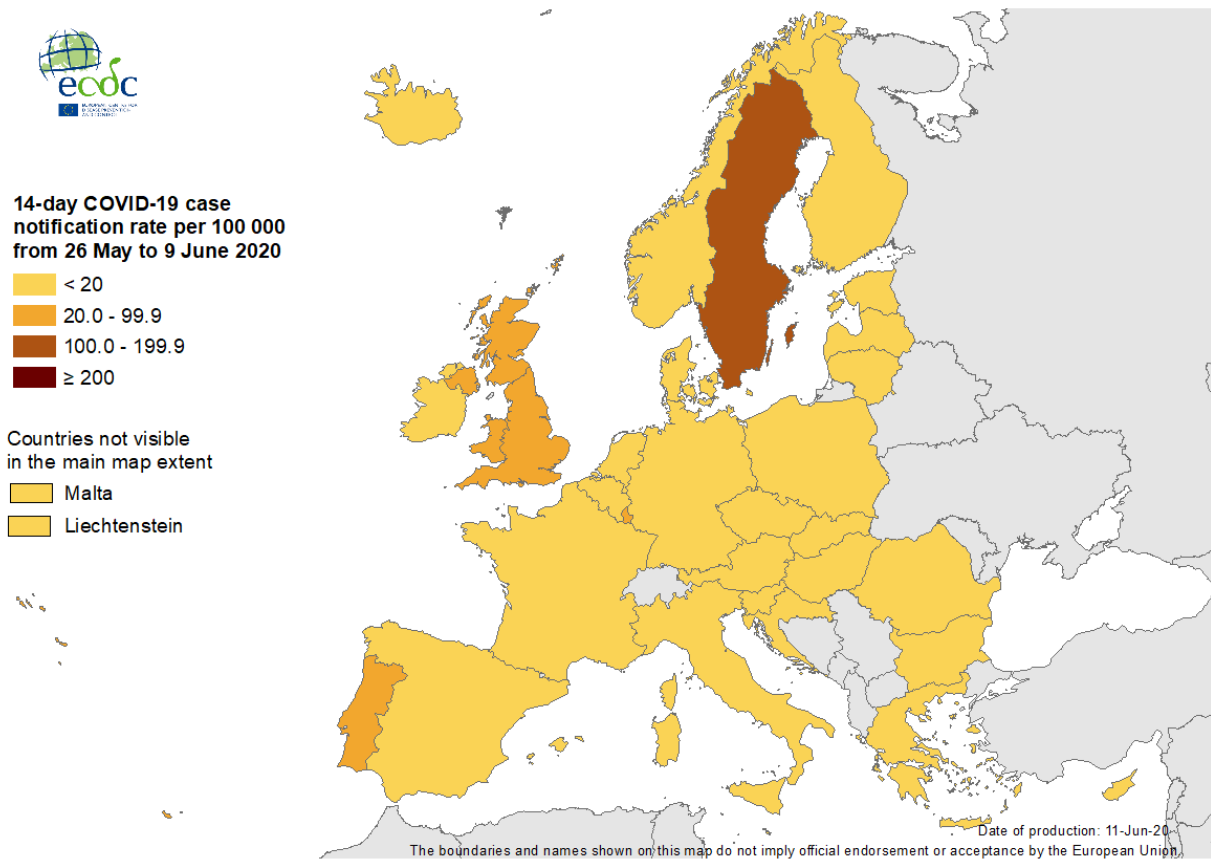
ecdc

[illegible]

14-day COVID-19 case notification rate per 100 000 from 26 May to 9 June 2020

< 20

20.0 - 99.9

100.0 - 199.9

≥ 200

Countries not visible in the main map extent

Malta

Liechtenstein

Date of production: 11-Jun-20

The boundaries and names shown on this map do not imply official endorsement or acceptance by the European Union.